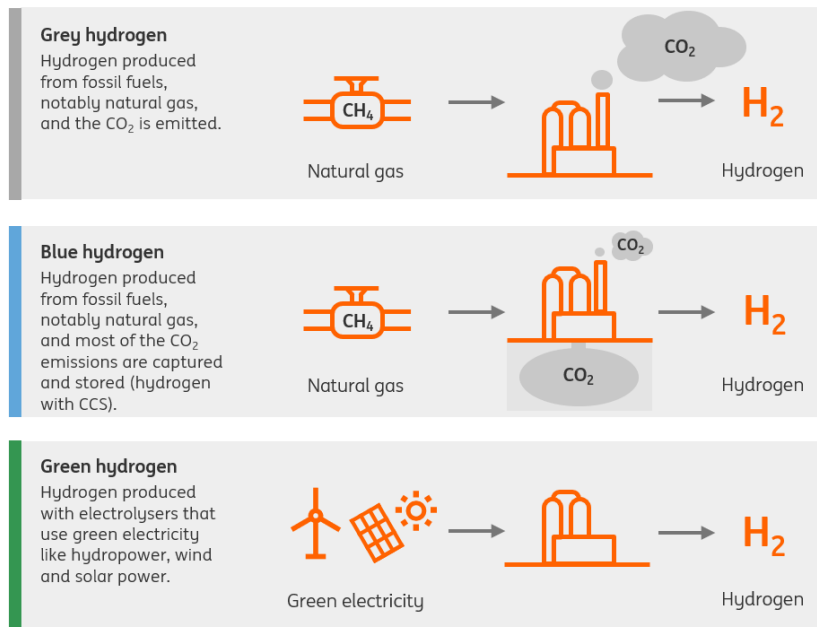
Grey hydrogen
Hydrogen produced from fossil fuels, notably natural gas, and the $CO_2$ is emitted.

$CH_4$
Natural gas
$CO_2$
$H_2$
Hydrogen

Blue hydrogen
Hydrogen produced from fossil fuels, notably natural gas, and most of the $CO_2$ emissions are captured and stored (hydrogen with CCS).

$CH_4$
Natural gas
$CO_2$
$CO_2$
$H_2$
Hydrogen

Green hydrogen
Hydrogen produced with electrolysers that use green electricity like hydropower, wind and solar power.

Green electricity
$H_2$
Hydrogen